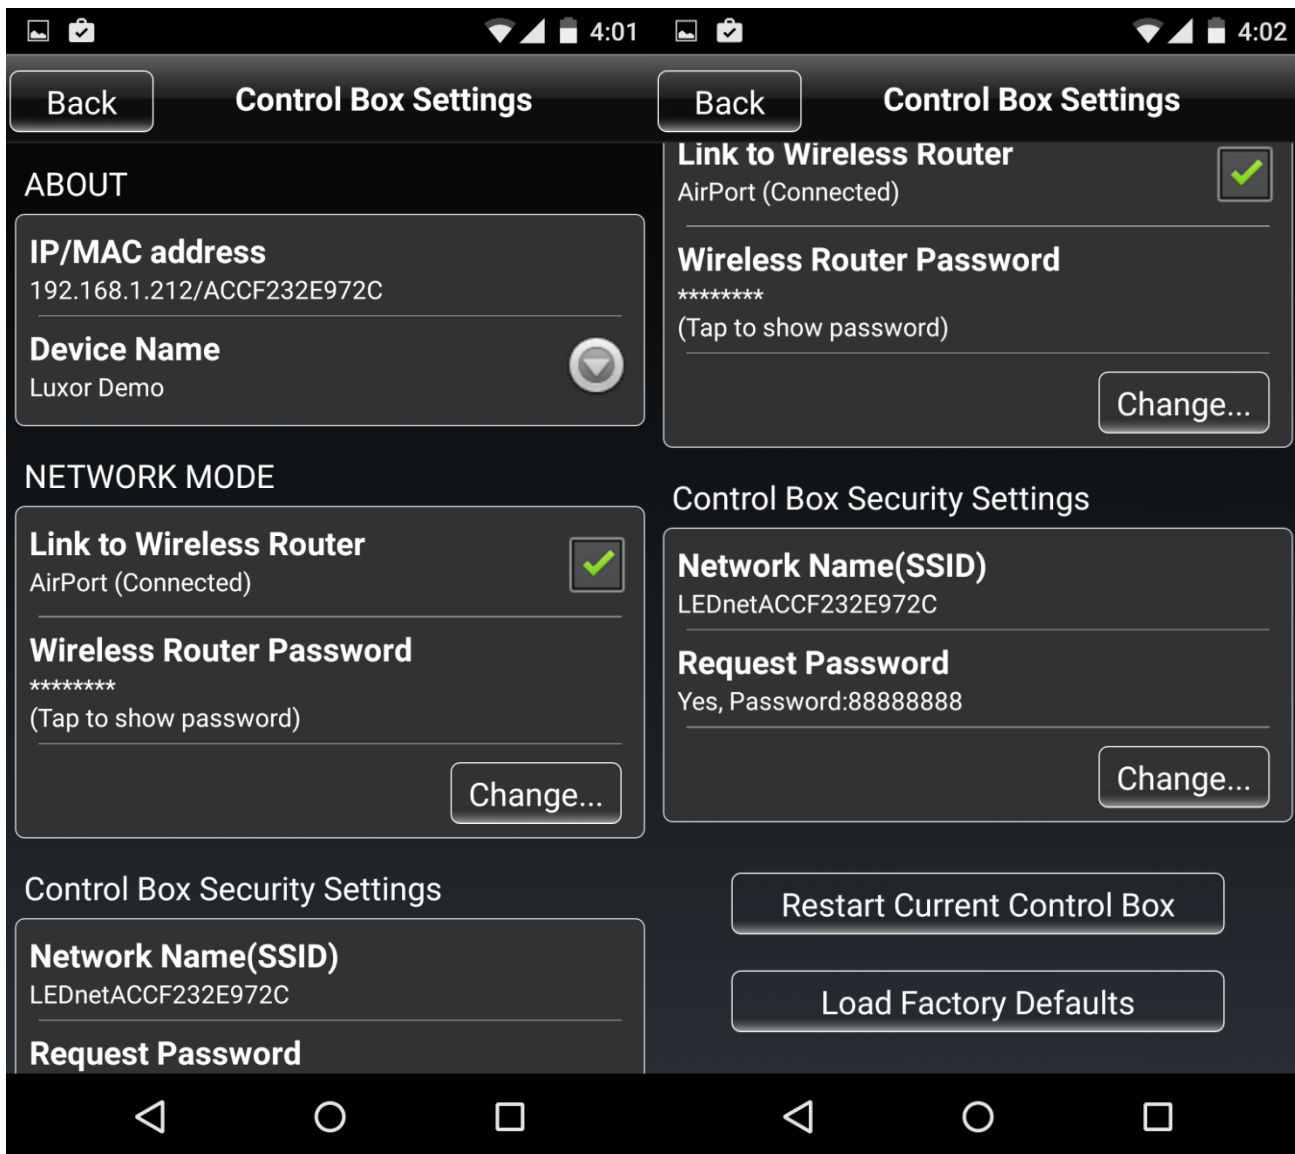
4:01

Back

Control Box Settings

ABOUT

IP/MAC address
192.168.1.212/ACCF232E972C

Device Name
Luxor Demo

NETWORK MODE

Link to Wireless Router
AirPort (Connected)

Wireless Router Password
********
(Tap to show password)

Change...

Control Box Security Settings

Network Name(SSID)
LEDnetACCF232E972C

Request Password

4:02

Back

Control Box Settings

Link to Wireless Router
AirPort (Connected)

Wireless Router Password
********
(Tap to show password)

Change...

Control Box Security Settings

Network Name(SSID)
LEDnetACCF232E972C

Request Password
Yes, Password:88888888

Change...

Restart Current Control Box

Load Factory Defaults